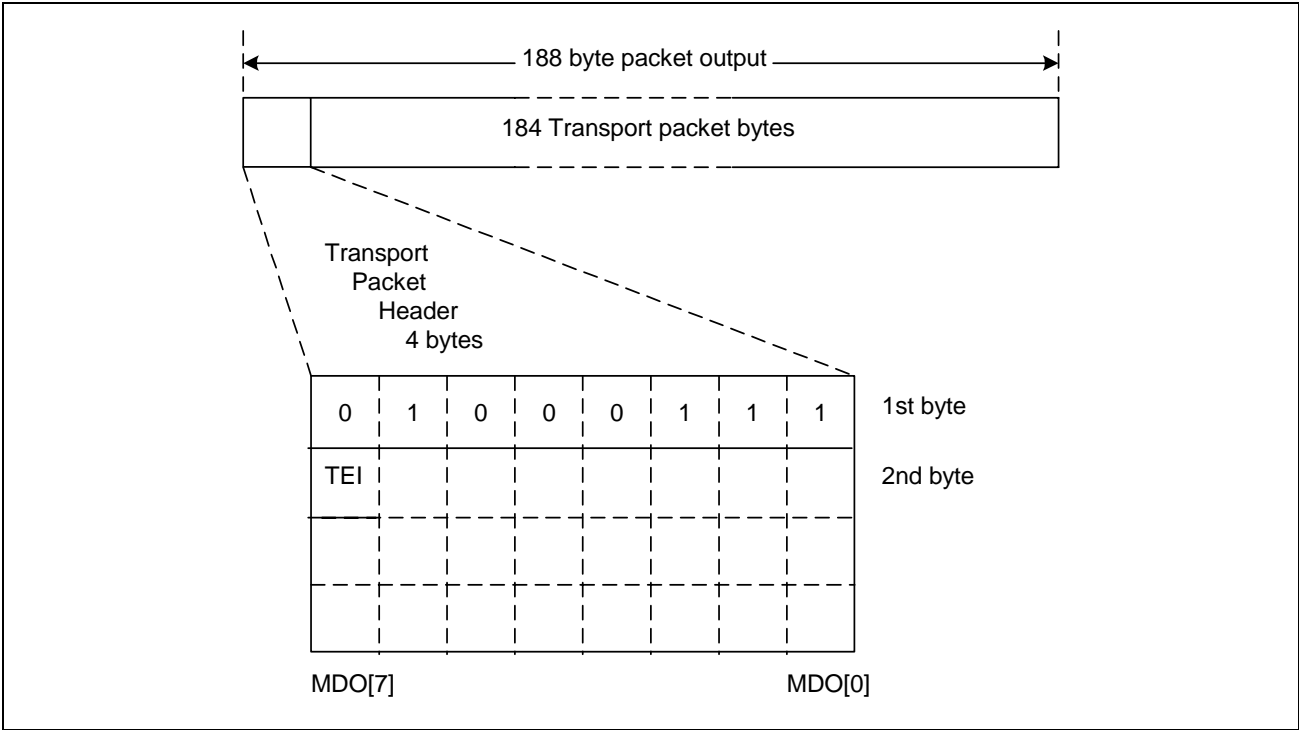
188 byte packet output

184 Transport packet bytes

Transport Packet Header 4 bytes

| 0 | 1 | 0 | 0 | 0 | 1 | 1 | 1 |
|---|---|---|---|---|---|---|---|
| TEI | | | | | | | |
| | | | | | | | |
| | | | | | | | |

1st byte

2nd byte

MDO[7]

MDO[0]